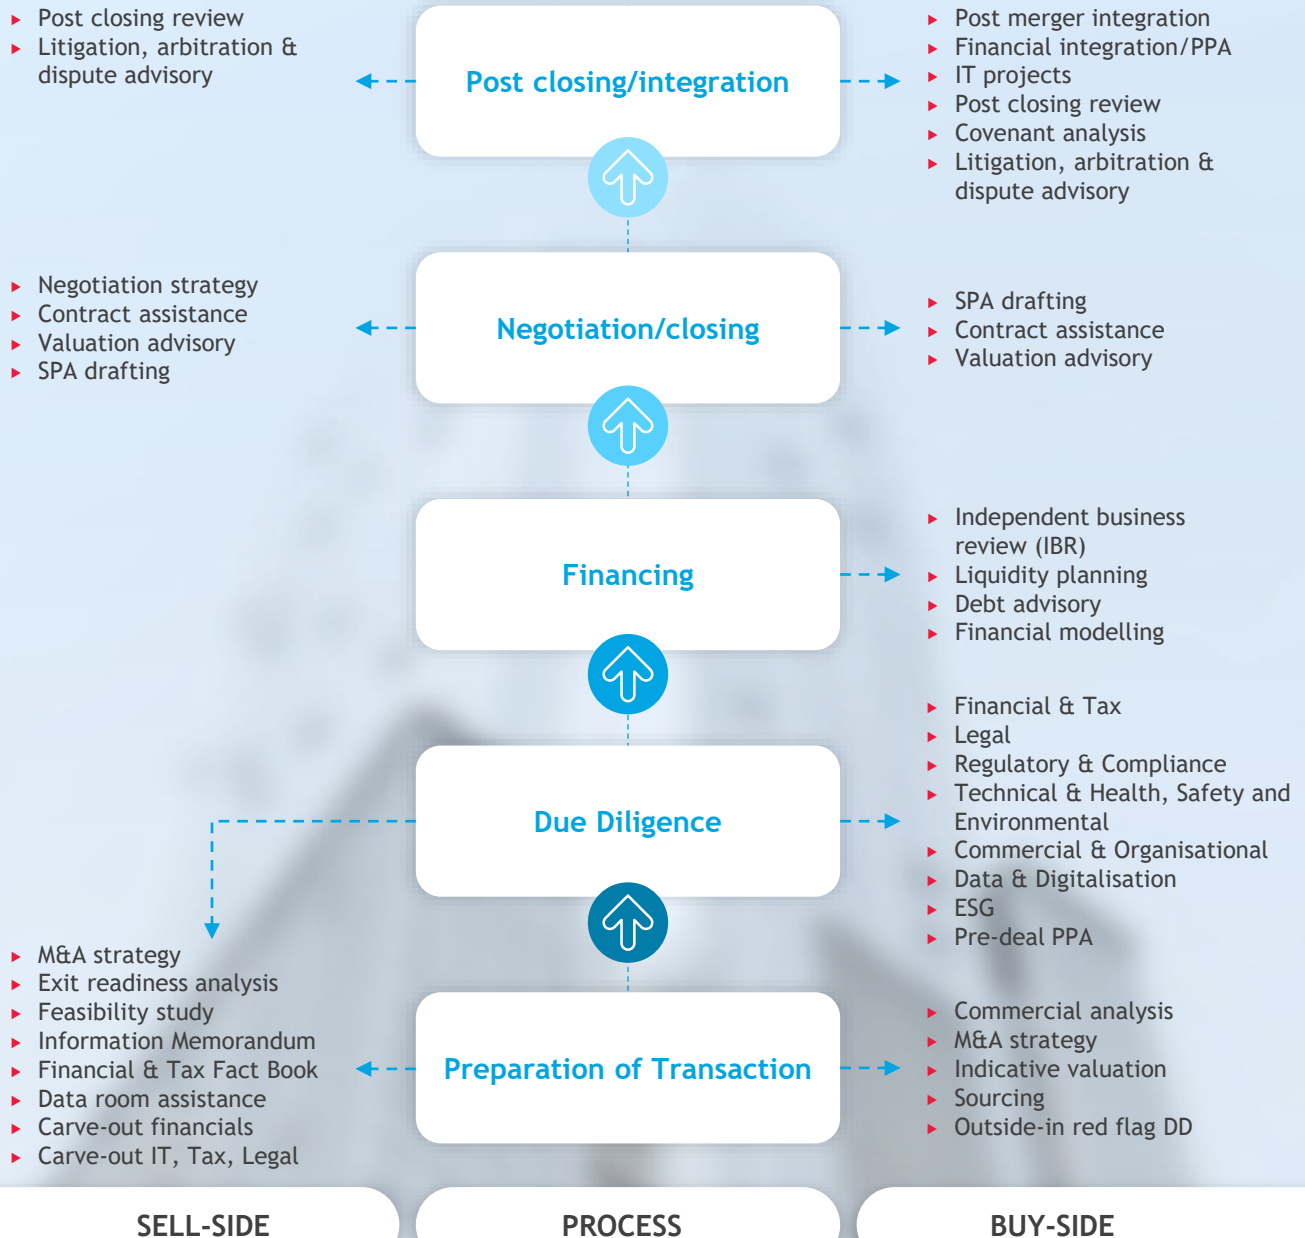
Post closing review
Litigation, arbitration & dispute advisory

Post closing/integration

Post merger integration
Financial integration/PPA
IT projects
Post closing review
Covenant analysis
Litigation, arbitration & dispute advisory

Negotiation strategy
Contract assistance
Valuation advisory
SPA drafting

Negotiation/closing

SPA drafting
Contract assistance
Valuation advisory

Financing

Independent business review (IBR)
Liquidity planning
Debt advisory
Financial modelling

Due Diligence

Financial & Tax
Legal
Regulatory & Compliance
Technical & Health, Safety and Environmental
Commercial & Organisational
Data & Digitalisation
ESG
Pre-deal PPA

M&A strategy
Exit readiness analysis
Feasibility study
Information Memorandum
Financial & Tax Fact Book
Data room assistance
Carve-out financials
Carve-out IT, Tax, Legal

Preparation of Transaction

Commercial analysis
M&A strategy
Indicative valuation
Sourcing
Outside-in red flag DD

SELL-SIDE

PROCESS

BUY-SIDE